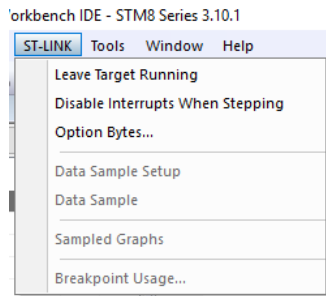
'orkbench IDE - STM8 Series 3.10.1

ST-LINK Tools Window Help

Leave Target Running
Disable Interrupts When Stepping
Option Bytes...

Data Sample Setup
Data Sample

Sampled Graphs

Breakpoint Usage...